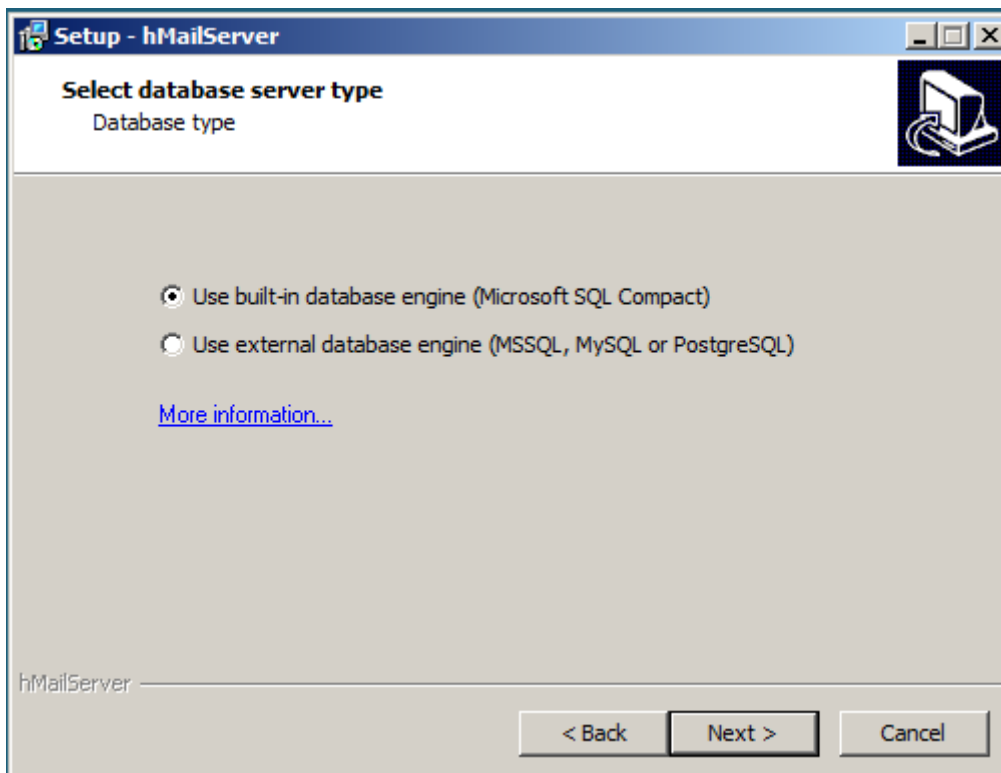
Setup - hMailServer

Select database server type
Database type

Use built-in database engine (Microsoft SQL Compact)

Use external database engine (MSSQL, MySQL or PostgreSQL)

More information...

hMailServer

< Back
Next >
Cancel